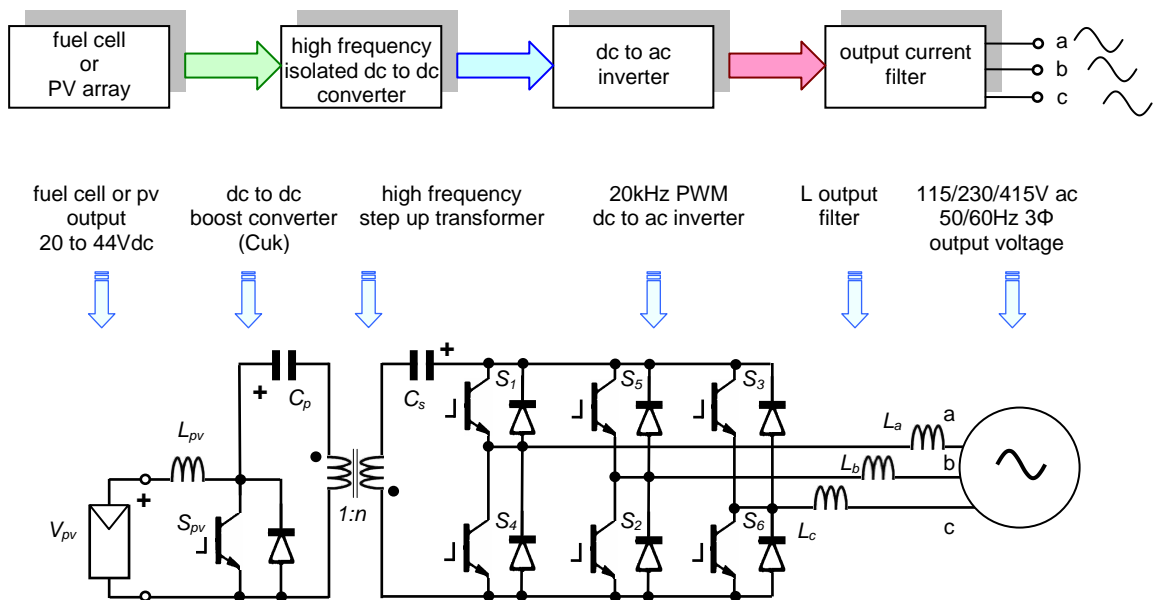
fuel cell or PV array

high frequency isolated dc to dc converter

dc to ac inverter

output current filter

a
b
c

fuel cell or pv output 20 to 44Vdc

dc to dc boost converter (Cuk)

high frequency step up transformer

20kHz PWM dc to ac inverter

L output filter

115/230/415V ac 50/60Hz 3Φ output voltage

$C_p$
$C_s$
$L_{pv}$
$V_{pv}$
$S_{pv}$
1:n
$S_1$
$S_5$
$S_3$
$S_4$
$S_2$
$S_6$
$L_a$
$L_b$
$L_c$
a
b
c